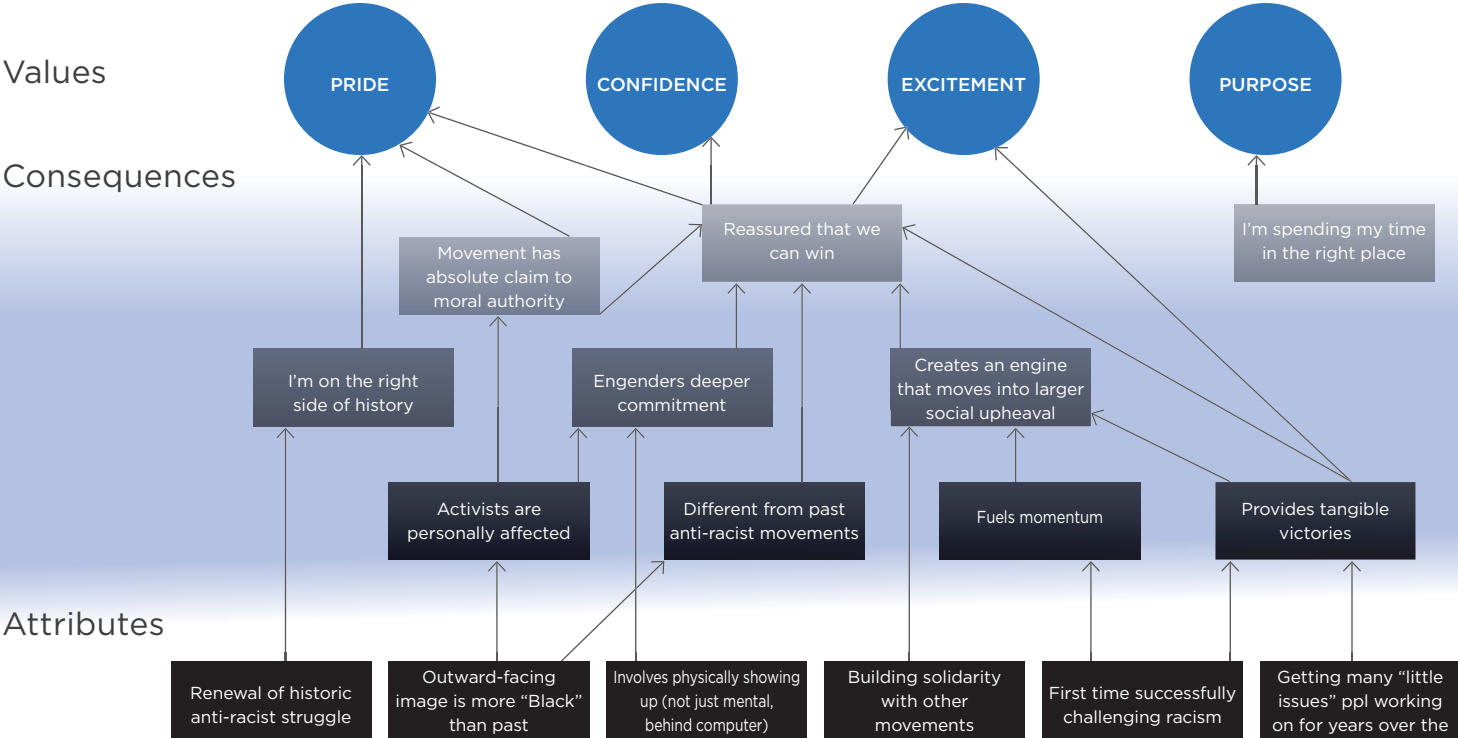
Values

PRIDE

CONFIDENCE

EXCITEMENT

PURPOSE

Consequences

Reassured that we can win

I'm spending my time in the right place

Movement has absolute claim to moral authority

I'm on the right side of history

Engenders deeper commitment

Creates an engine that moves into larger social upheaval

Activists are personally affected

Different from past anti-racist movements

Fuels momentum

Provides tangible victories

Attributes

Renewal of historic anti-racist struggle

Outward-facing image is more "Black" than past

Involves physically showing up (not just mental, behind computer)

Building solidarity with other movements

First time successfully challenging racism

Getting many "little issues" ppl working on for years over the